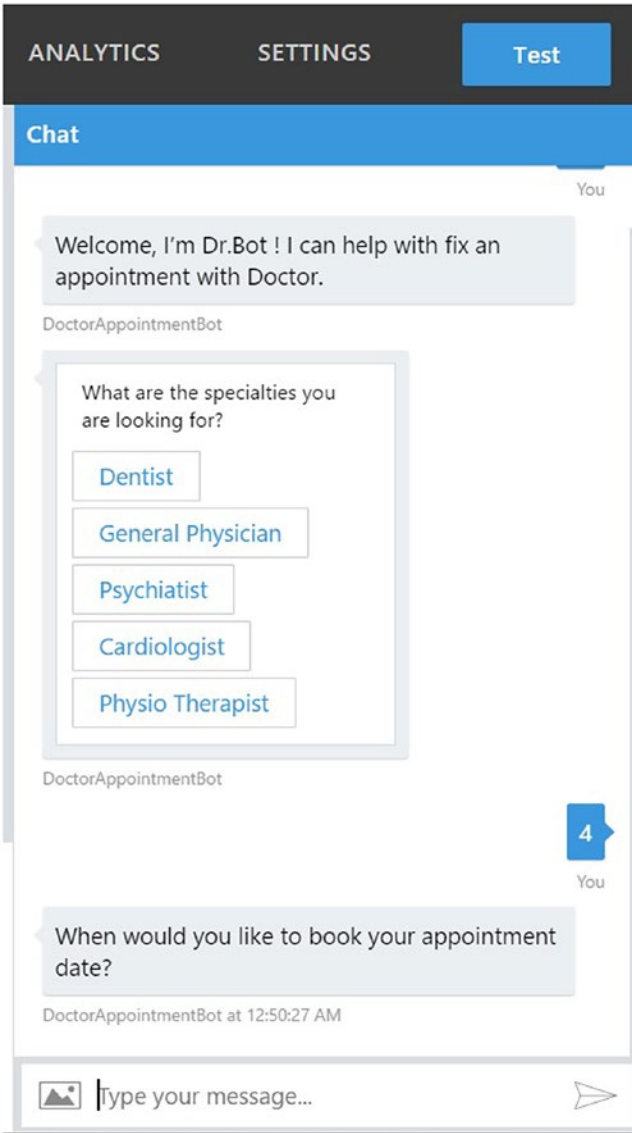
ANALYTICS SETTINGS Test

Chat

You

Welcome, I'm Dr.Bot ! I can help with fix an appointment with Doctor.

DoctorAppointmentBot

What are the specialties you are looking for?

Dentist

General Physician

Psychiatist

Cardiologist

Physio Therapist

DoctorAppointmentBot

4

You

When would you like to book your appointment date?

DoctorAppointmentBot at 12:50:27 AM

Type your message...